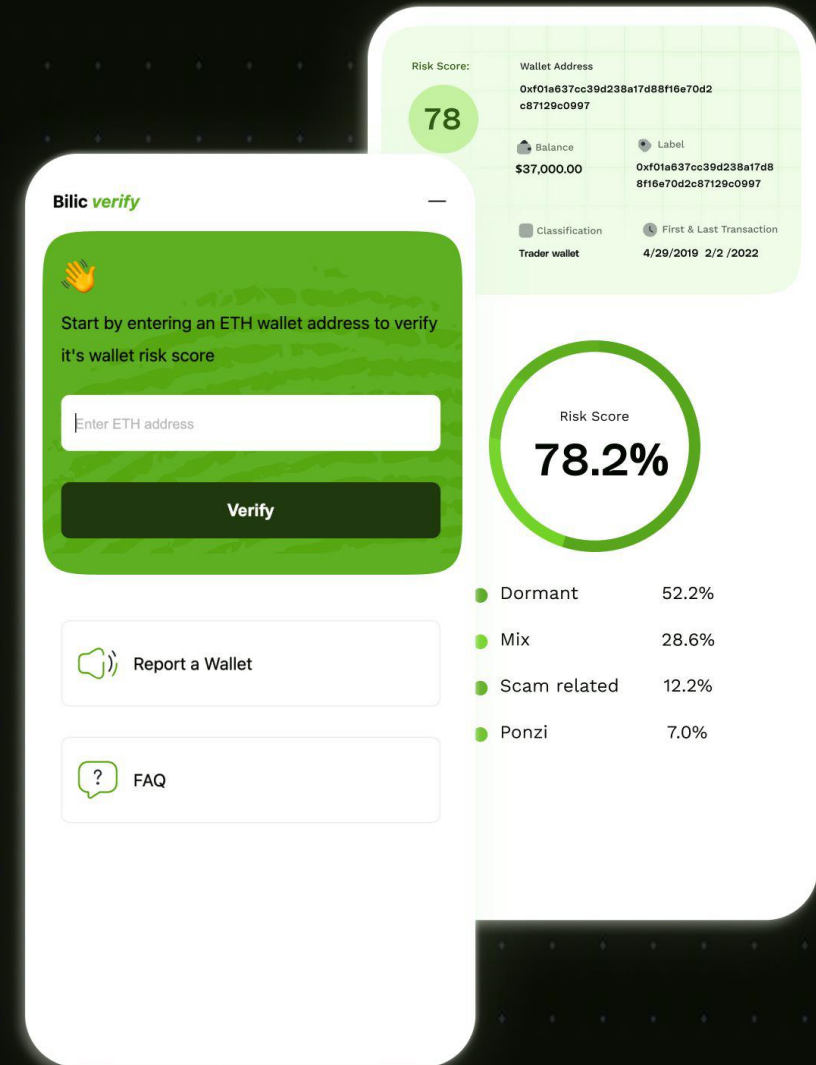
Risk Score:

78

Wallet Address

0xf01a637cc39d238a17d88f16e70d2c87129c0997

Balance

$37,000.00

Label

0xf01a637cc39d238a17d88f16e70d2c87129c0997

Classification

Trader wallet

First & Last Transaction

4/29/2019 2/2 /2022

Bilic verify

👋

Start by entering an ETH wallet address to verify it's wallet risk score

Enter ETH address

Verify

Report a Wallet

FAQ

Risk Score

78.2%

| | |
|---|---|
| Dormant | 52.2% |
| Mix | 28.6% |
| Scam related | 12.2% |
| Ponzi | 7.0% |